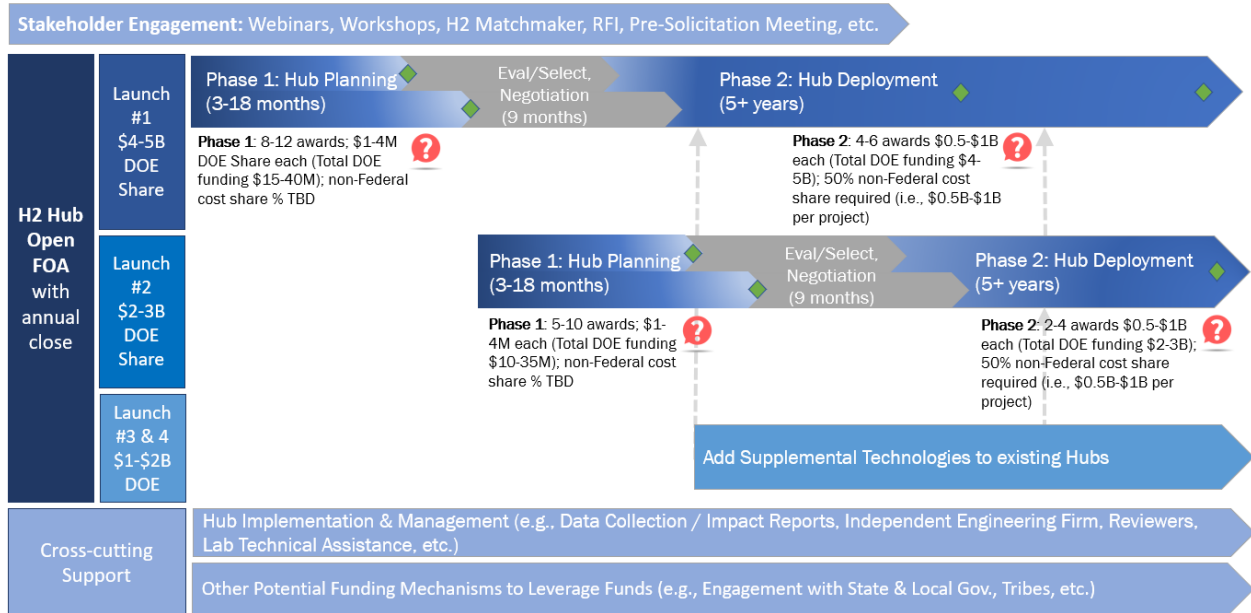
**Stakeholder Engagement:** Webinars, Workshops, H2 Matchmaker, RFI, Pre-Solicitation Meeting, etc.

H2 Hub Open FOA with annual close

Launch #1 $4-5B DOE Share

Launch #2 $2-3B DOE Share

Launch #3 & 4 $1-$2B DOE

Phase 1: Hub Planning (3-18 months)

Eval/Select, Negotiation (9 months)

Phase 2: Hub Deployment (5+ years)

**Phase 1**: 8-12 awards; $1-4M DOE Share each (Total DOE funding $15-40M); non-Federal cost share % TBD

**Phase 2**: 4-6 awards $0.5-$1B each (Total DOE funding $4-5B); 50% non-Federal cost share required (i.e., $0.5B-$1B per project)

Phase 1: Hub Planning (3-18 months)

Eval/Select, Negotiation (9 months)

Phase 2: Hub Deployment (5+ years)

**Phase 1**: 5-10 awards; $1-4M each (Total DOE funding $10-35M); non-Federal cost share % TBD

**Phase 2**: 2-4 awards $0.5-$1B each (Total DOE funding $2-3B); 50% non-Federal cost share required (i.e., $0.5B-$1B per project)

Add Supplemental Technologies to existing Hubs

Cross-cutting Support

Hub Implementation & Management (e.g., Data Collection / Impact Reports, Independent Engineering Firm, Reviewers, Lab Technical Assistance, etc.)

Other Potential Funding Mechanisms to Leverage Funds (e.g., Engagement with State & Local Gov., Tribes, etc.)